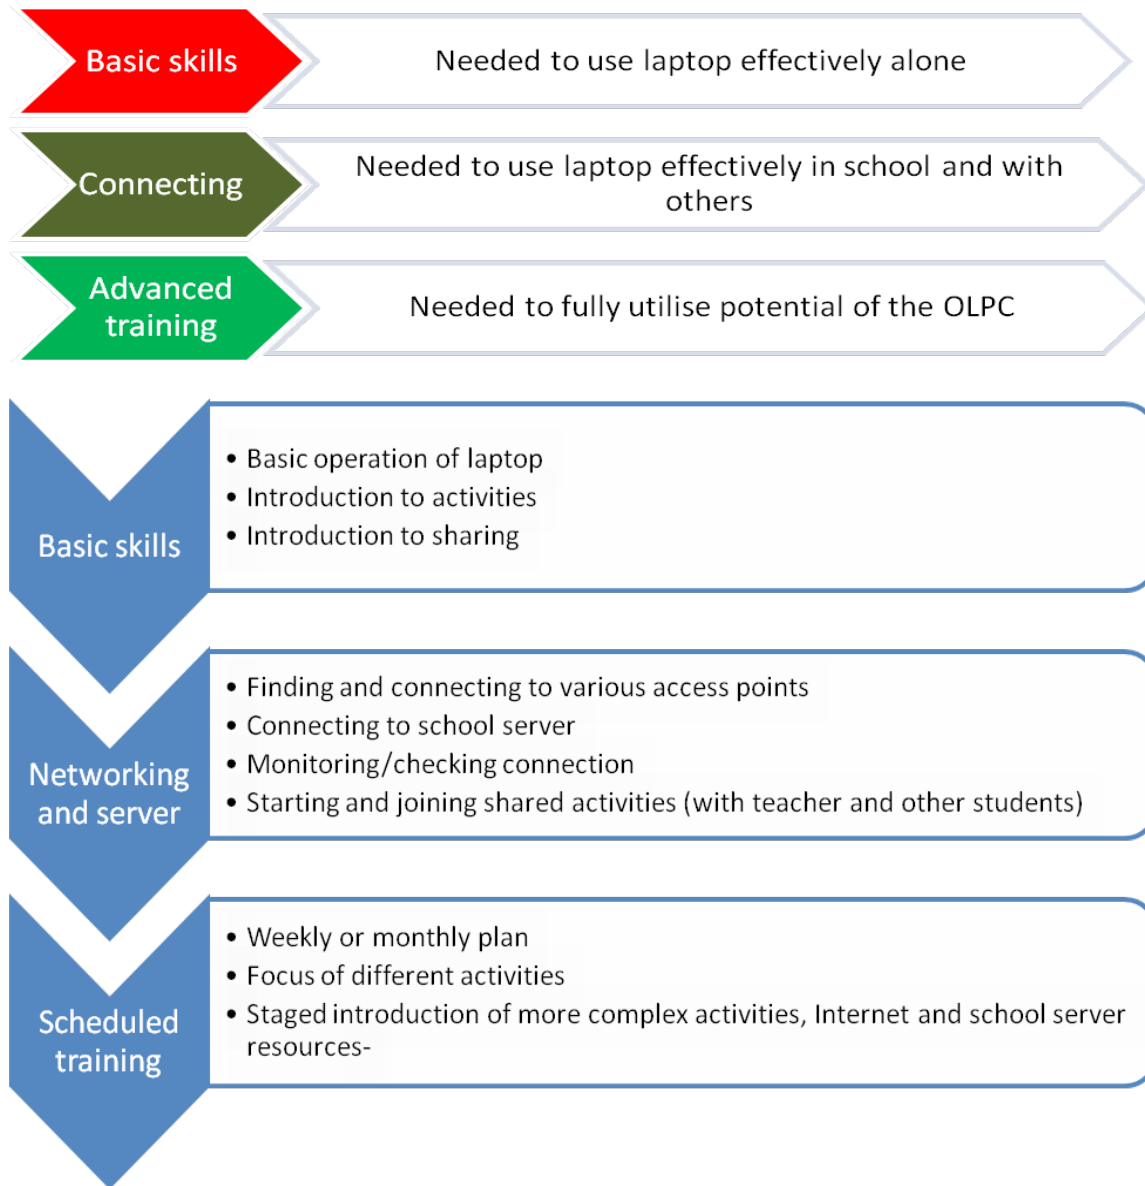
Basic skills

Needed to use laptop effectively alone

Connecting

Needed to use laptop effectively in school and with others

Advanced training

Needed to fully utilise potential of the OLPC

Basic skills

• Basic operation of laptop
• Introduction to activities
• Introduction to sharing

Networking and server

• Finding and connecting to various access points
• Connecting to school server
• Monitoring/checking connection
• Starting and joining shared activities (with teacher and other students)

Scheduled training

• Weekly or monthly plan
• Focus of different activities
• Staged introduction of more complex activities, Internet and school server resources-